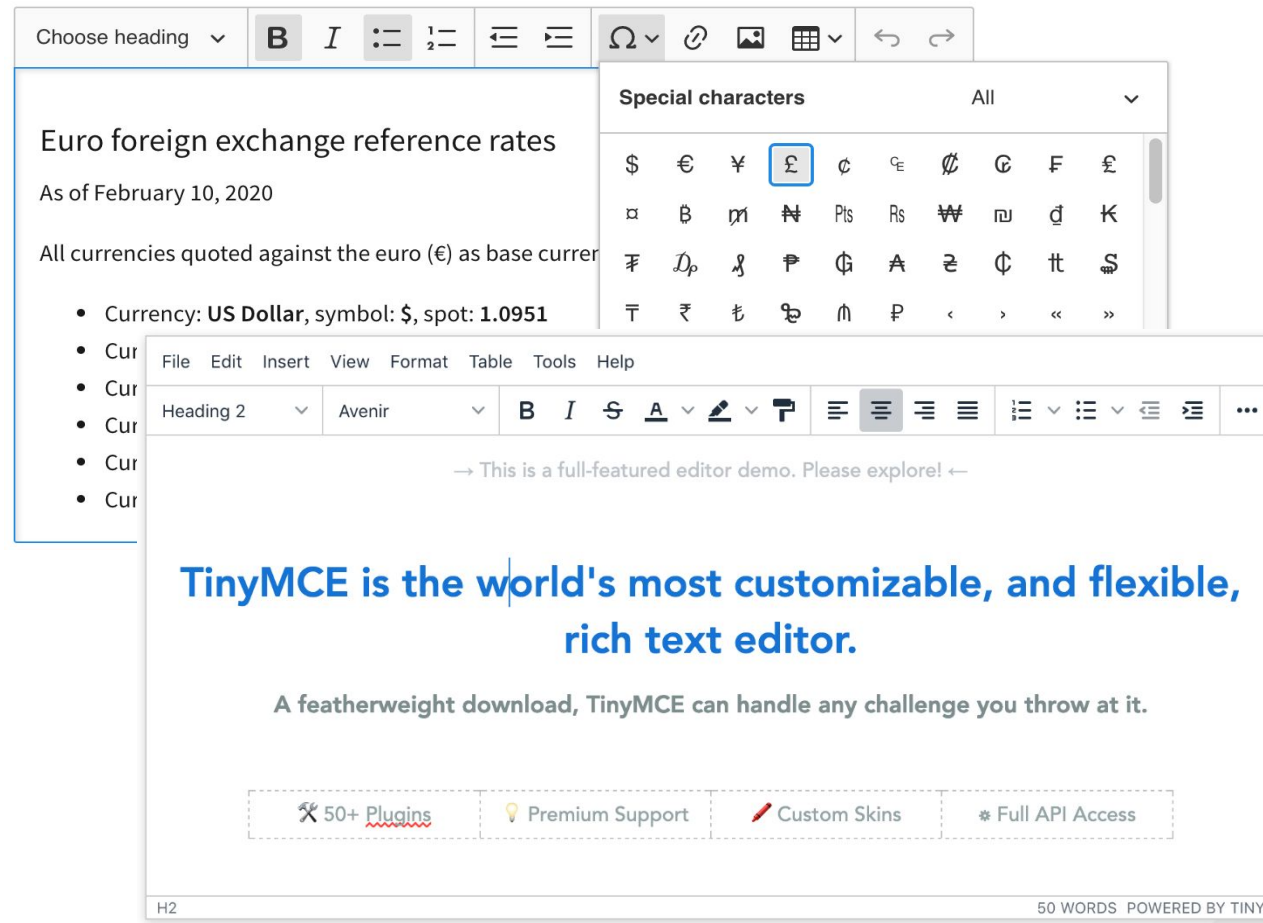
Choose heading

Special characters All

| $ | € | ¥ | £ | ¢ | ₠ | ₡ | ₢ | ₣ | ₤ |
|---|---|---|---|---|---|---|---|---|---|
| ¤ | ₿ | ₥ | ₦ | ₧ | ₨ | ₩ | ₪ | ₫ | ₭ |
| ₮ | ₯ | ₰ | ₱ | ₲ | ₳ | ₴ | ₵ | ₶ | ₷ |
| ₸ | ₹ | ₺ | ₻ | ₼ | ₽ | ‹ | › | « | » |

Euro foreign exchange reference rates

As of February 10, 2020

All currencies quoted against the euro (€) as base currer

- Currency: **US Dollar**, symbol: **$**, spot: **1.0951**
- Cur
- Cur
- Cur
- Cur
- Cur

File Edit Insert View Format Table Tools Help

Heading 2 Avenir

→ This is a full-featured editor demo. Please explore! ←

TinyMCE is the world's most customizable, and flexible, rich text editor.

A featherweight download, TinyMCE can handle any challenge you throw at it.

50+ Plugins | Premium Support | Custom Skins | Full API Access

H2

50 WORDS POWERED BY TINY